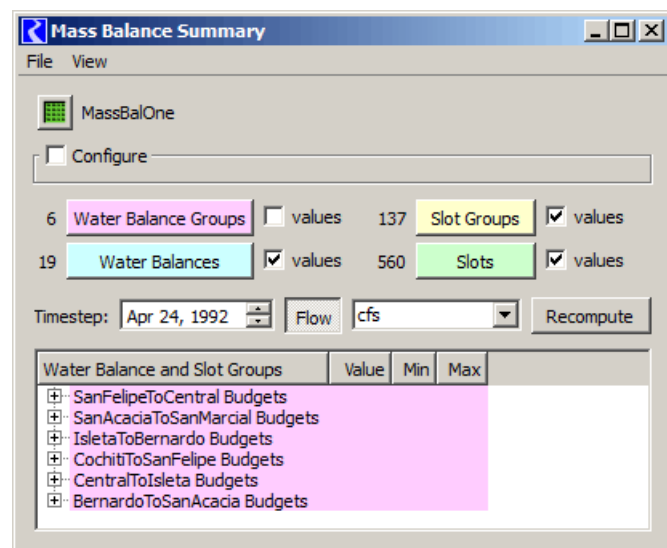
Mass Balance Summary

File View

MassBalOne

Configure

6 Water Balance Groups values 137 Slot Groups values

19 Water Balances values 560 Slots values

Timestep: Apr 24, 1992 Flow cfs Recompute

| Water Balance and Slot Groups | Value | Min | Max |
|---|---|---|---|
| SanFelipeToCentral Budgets | | | |
| SanAcaciaToSanMarcial Budgets | | | |
| IsletaToBernardo Budgets | | | |
| CochitiToSanFelipe Budgets | | | |
| CentralToIsleta Budgets | | | |
| BernardoToSanAcacia Budgets | | | |